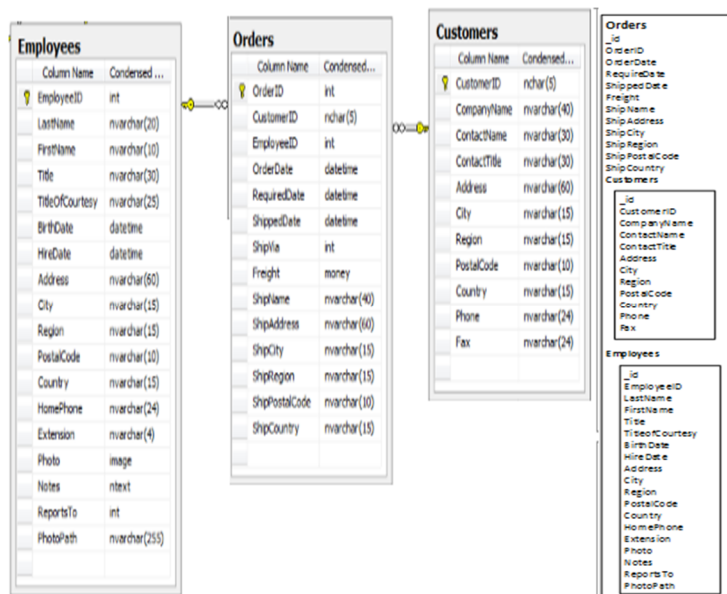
Employees

| Column Name | Condensed ... |
|---|---|
| EmployeeID | int |
| LastName | nvarchar(20) |
| FirstName | nvarchar(10) |
| Title | nvarchar(30) |
| TitleOfCourtesy | nvarchar(25) |
| BirthDate | datetime |
| HireDate | datetime |
| Address | nvarchar(60) |
| City | nvarchar(15) |
| Region | nvarchar(15) |
| PostalCode | nvarchar(10) |
| Country | nvarchar(15) |
| HomePhone | nvarchar(24) |
| Extension | nvarchar(4) |
| Photo | image |
| Notes | ntext |
| ReportsTo | int |
| PhotoPath | nvarchar(255) |

Orders

| Column Name | Condensed... |
|---|---|
| OrderID | int |
| CustomerID | nchar(5) |
| EmployeeID | int |
| OrderDate | datetime |
| RequiredDate | datetime |
| ShippedDate | datetime |
| ShipVia | int |
| Freight | money |
| ShipName | nvarchar(40) |
| ShipAddress | nvarchar(60) |
| ShipCity | nvarchar(15) |
| ShipRegion | nvarchar(15) |
| ShipPostalCode | nvarchar(10) |
| ShipCountry | nvarchar(15) |

Customers

| Column Name | Condensed... |
|---|---|
| CustomerID | nchar(5) |
| CompanyName | nvarchar(40) |
| ContactName | nvarchar(30) |
| ContactTitle | nvarchar(30) |
| Address | nvarchar(60) |
| City | nvarchar(15) |
| Region | nvarchar(15) |
| PostalCode | nvarchar(10) |
| Country | nvarchar(15) |
| Phone | nvarchar(24) |
| Fax | nvarchar(24) |

Orders
_id
OrderID
OrderDate
RequireDate
ShippedDate
Freight
ShipName
ShipAddress
ShipCity
ShipRegion
ShipPostalCode
ShipCountry
Customers
_id
CustomerID
CompanyName
ContactName
ContactTitle
Address
City
Region
PostalCode
Country
Phone
Fax

Employees
_id
EmployeeID
LastName
FirstName
Title
TitleofCourtesy
BirthDate
HireDate
Address
City
Region
PostalCode
Country
HomePhone
Extension
Photo
Notes
ReportsTo
PhotoPath